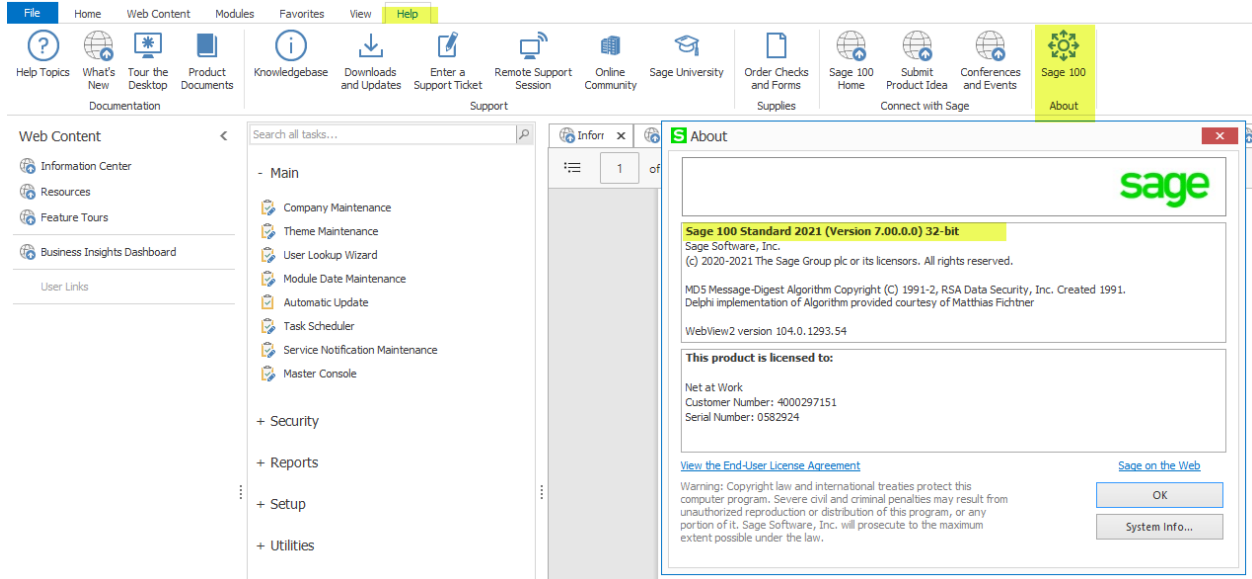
File Home Web Content Modules Favorites View Help

Help Topics What's New Tour the Desktop Product Documents
Documentation

Knowledgebase Downloads and Updates Enter a Support Ticket Remote Support Session Online Community Sage University
Support

Order Checks and Forms
Supplies

Sage 100 Home Submit Product Idea Conferences and Events
Connect with Sage

Sage 100
About

Web Content <

Information Center
Resources
Feature Tours
Business Insights Dashboard
User Links

Search all tasks...

- Main

Company Maintenance
Theme Maintenance
User Lookup Wizard
Module Date Maintenance
Automatic Update
Task Scheduler
Service Notification Maintenance
Master Console

+ Security
+ Reports
+ Setup
+ Utilities

Inforr ×
1 of

About

sage

Sage 100 Standard 2021 (Version 7.00.0.0) 32-bit
Sage Software, Inc.
(c) 2020-2021 The Sage Group plc or its licensors. All rights reserved.

MD5 Message-Digest Algorithm Copyright (C) 1991-2, RSA Data Security, Inc. Created 1991.
Delphi implementation of Algorithm provided courtesy of Matthias Fichtner

WebView2 version 104.0.1293.54

This product is licensed to:

Net at Work
Customer Number: 4000297151
Serial Number: 0582924

View the End-User License Agreement
Sage on the Web

Warning: Copyright law and international treaties protect this computer program. Severe civil and criminal penalties may result from unauthorized reproduction or distribution of this program, or any portion of it. Sage Software, Inc. will prosecute to the maximum extent possible under the law.

OK
System Info...